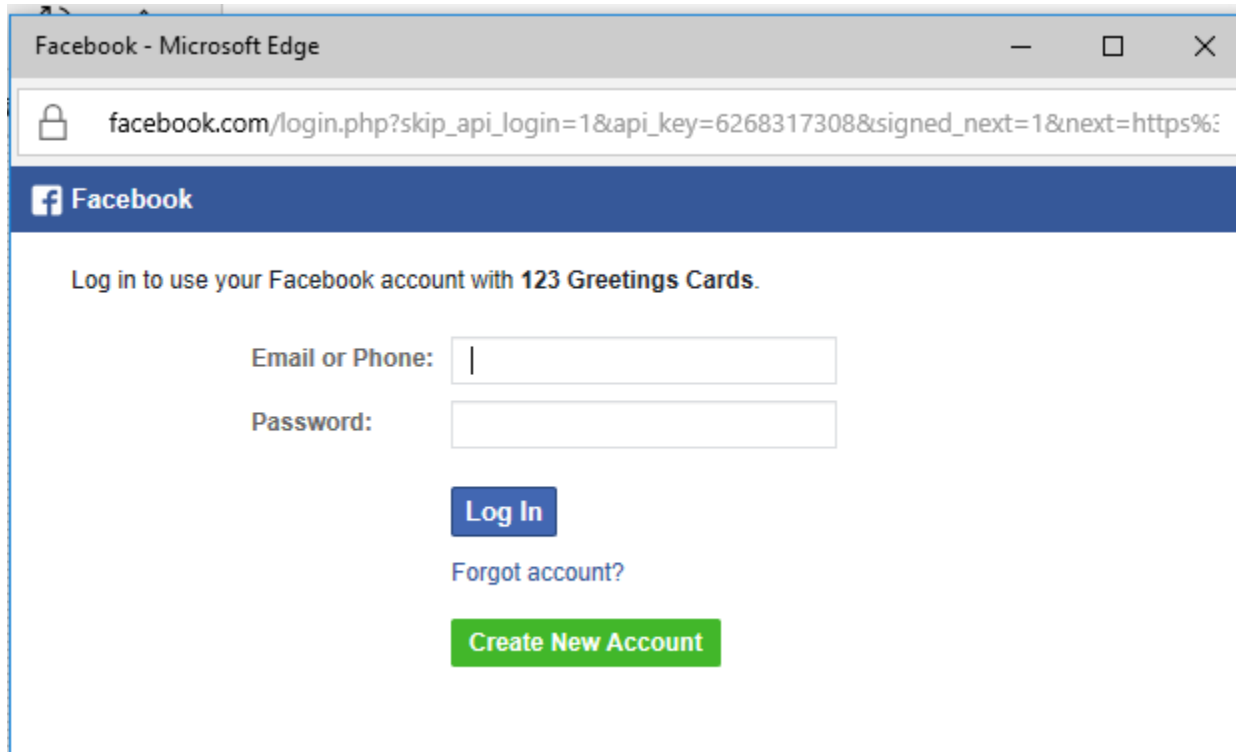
Facebook - Microsoft Edge

facebook.com/login.php?skip_api_login=1&api_key=6268317308&signed_next=1&next=https%3

Facebook

Log in to use your Facebook account with **123 Greetings Cards**.

Email or Phone:

Password:

Log In

Forgot account?

Create New Account